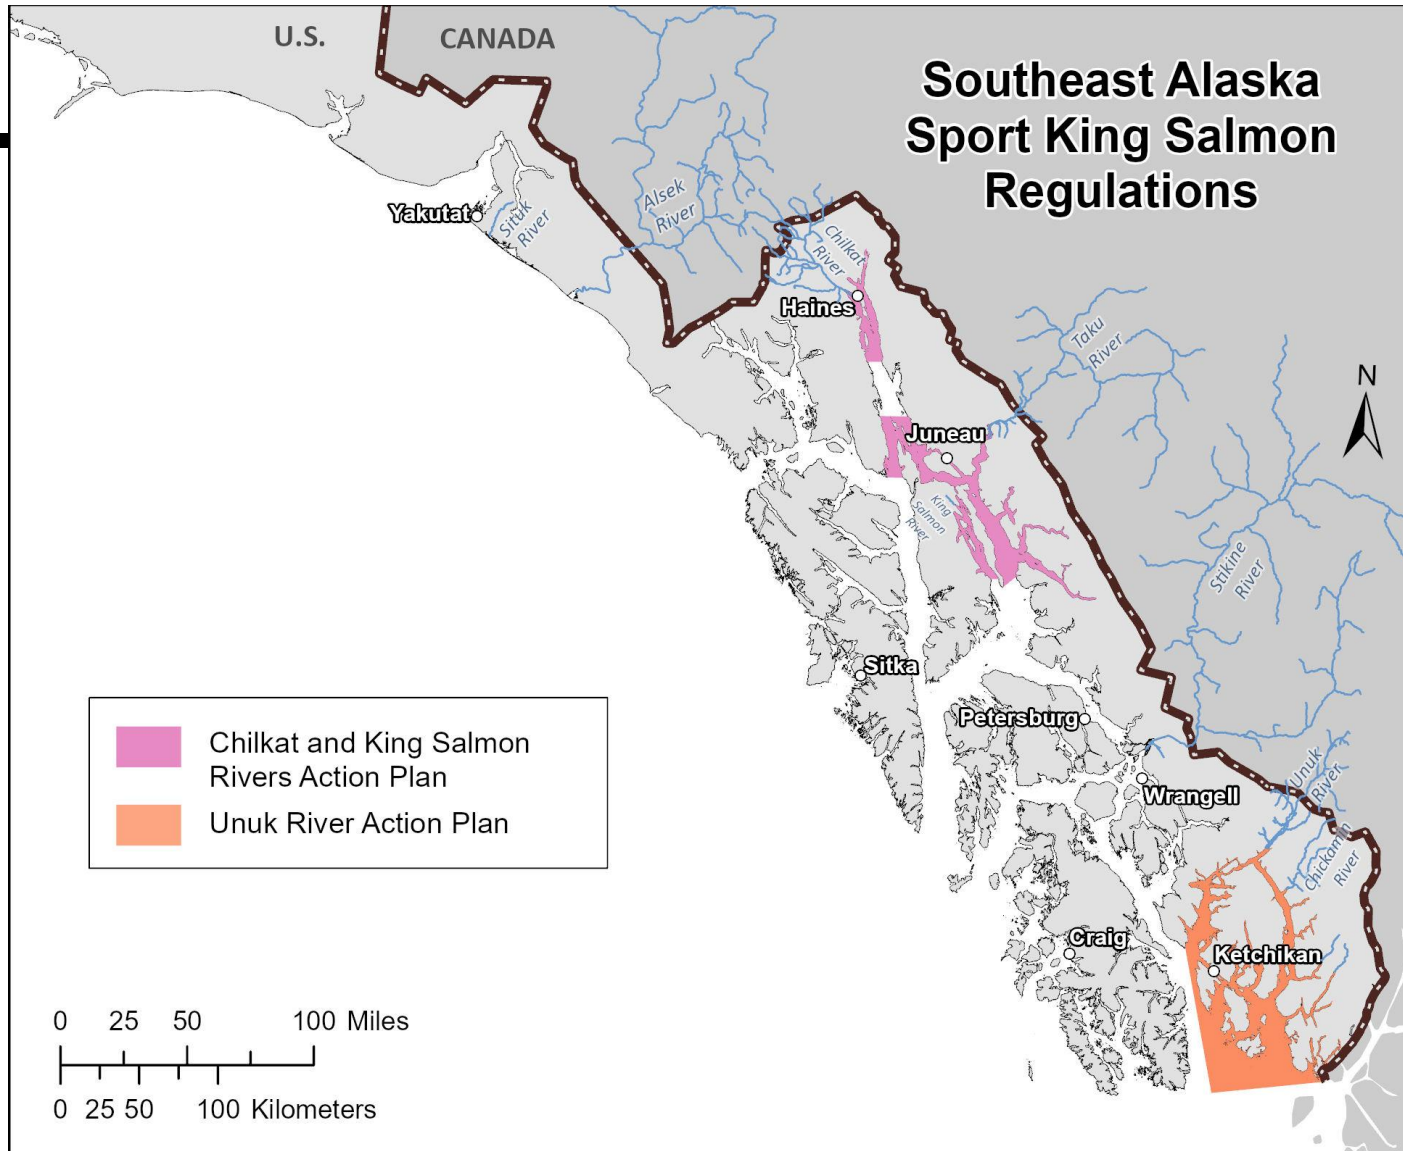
U.S.
CANADA

Southeast Alaska Sport King Salmon Regulations

Yakutat
Situk River
Alsek River
Chilkat River
Haines
Taku River
N
Juneau
King Salmon River
Stikine River
Sitka
Petersburg
Wrangell
Unuk River
Chickamin River
Craig
Ketchikan

Chilkat and King Salmon Rivers Action Plan
Unuk River Action Plan

0 25 50 100 Miles
0 25 50 100 Kilometers